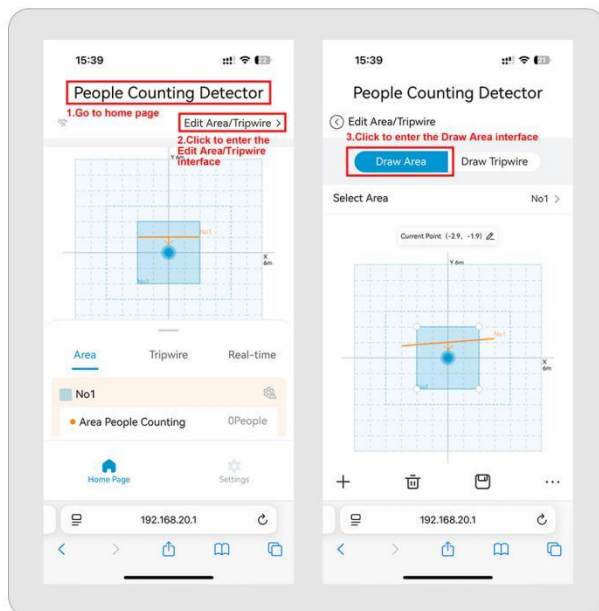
15:39

People Counting Detector

1.Go to home page

Edit Area/Tripwire >

2.Click to enter the Edit Area/Tripwire interface

Y 6m

No1

X 6m

Area

Tripwire

Real-time

No1

Area People Counting

0People

Home Page

Settings

192.168.20.1

15:39

People Counting Detector

Edit Area/Tripwire

3.Click to enter the Draw Area interface

Draw Area

Draw Tripwire

Select Area

No1 >

Current Point (-2.9, -1.9)

Y 6m

No1

X 6m

192.168.20.1